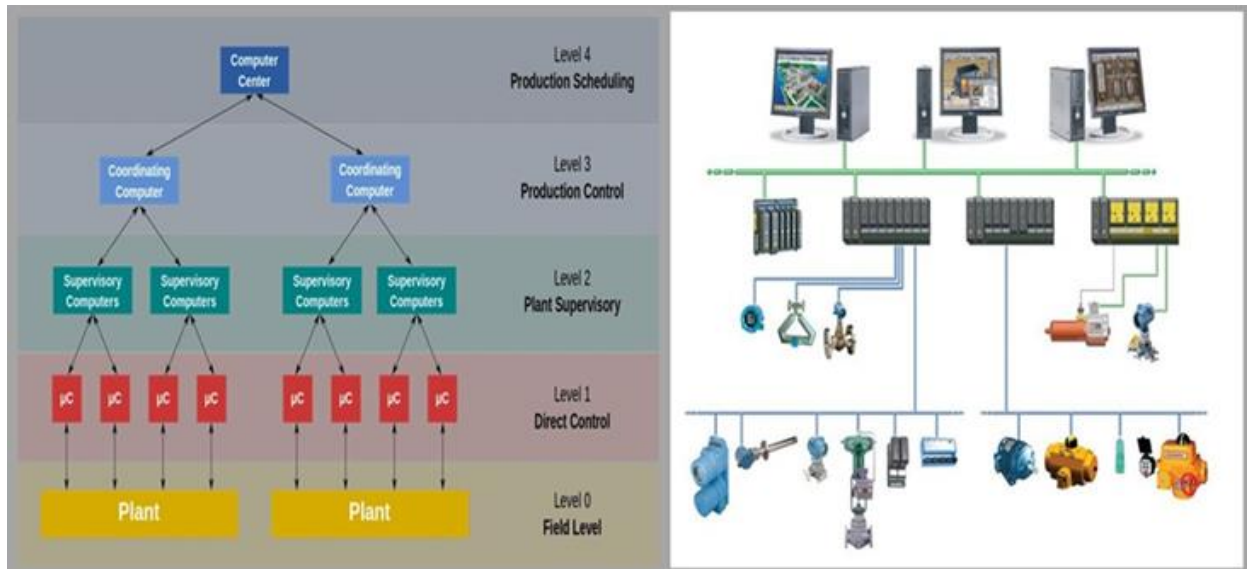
Computer Center

Level 4
Production Scheduling

Coordinating Computer

Coordinating Computer

Level 3
Production Control

Supervisory Computers

Supervisory Computers

Supervisory Computers

Supervisory Computers

Level 2
Plant Supervisory

μC μC μC μC μC μC μC μC

Level 1
Direct Control

Plant

Plant

Level 0
Field Level